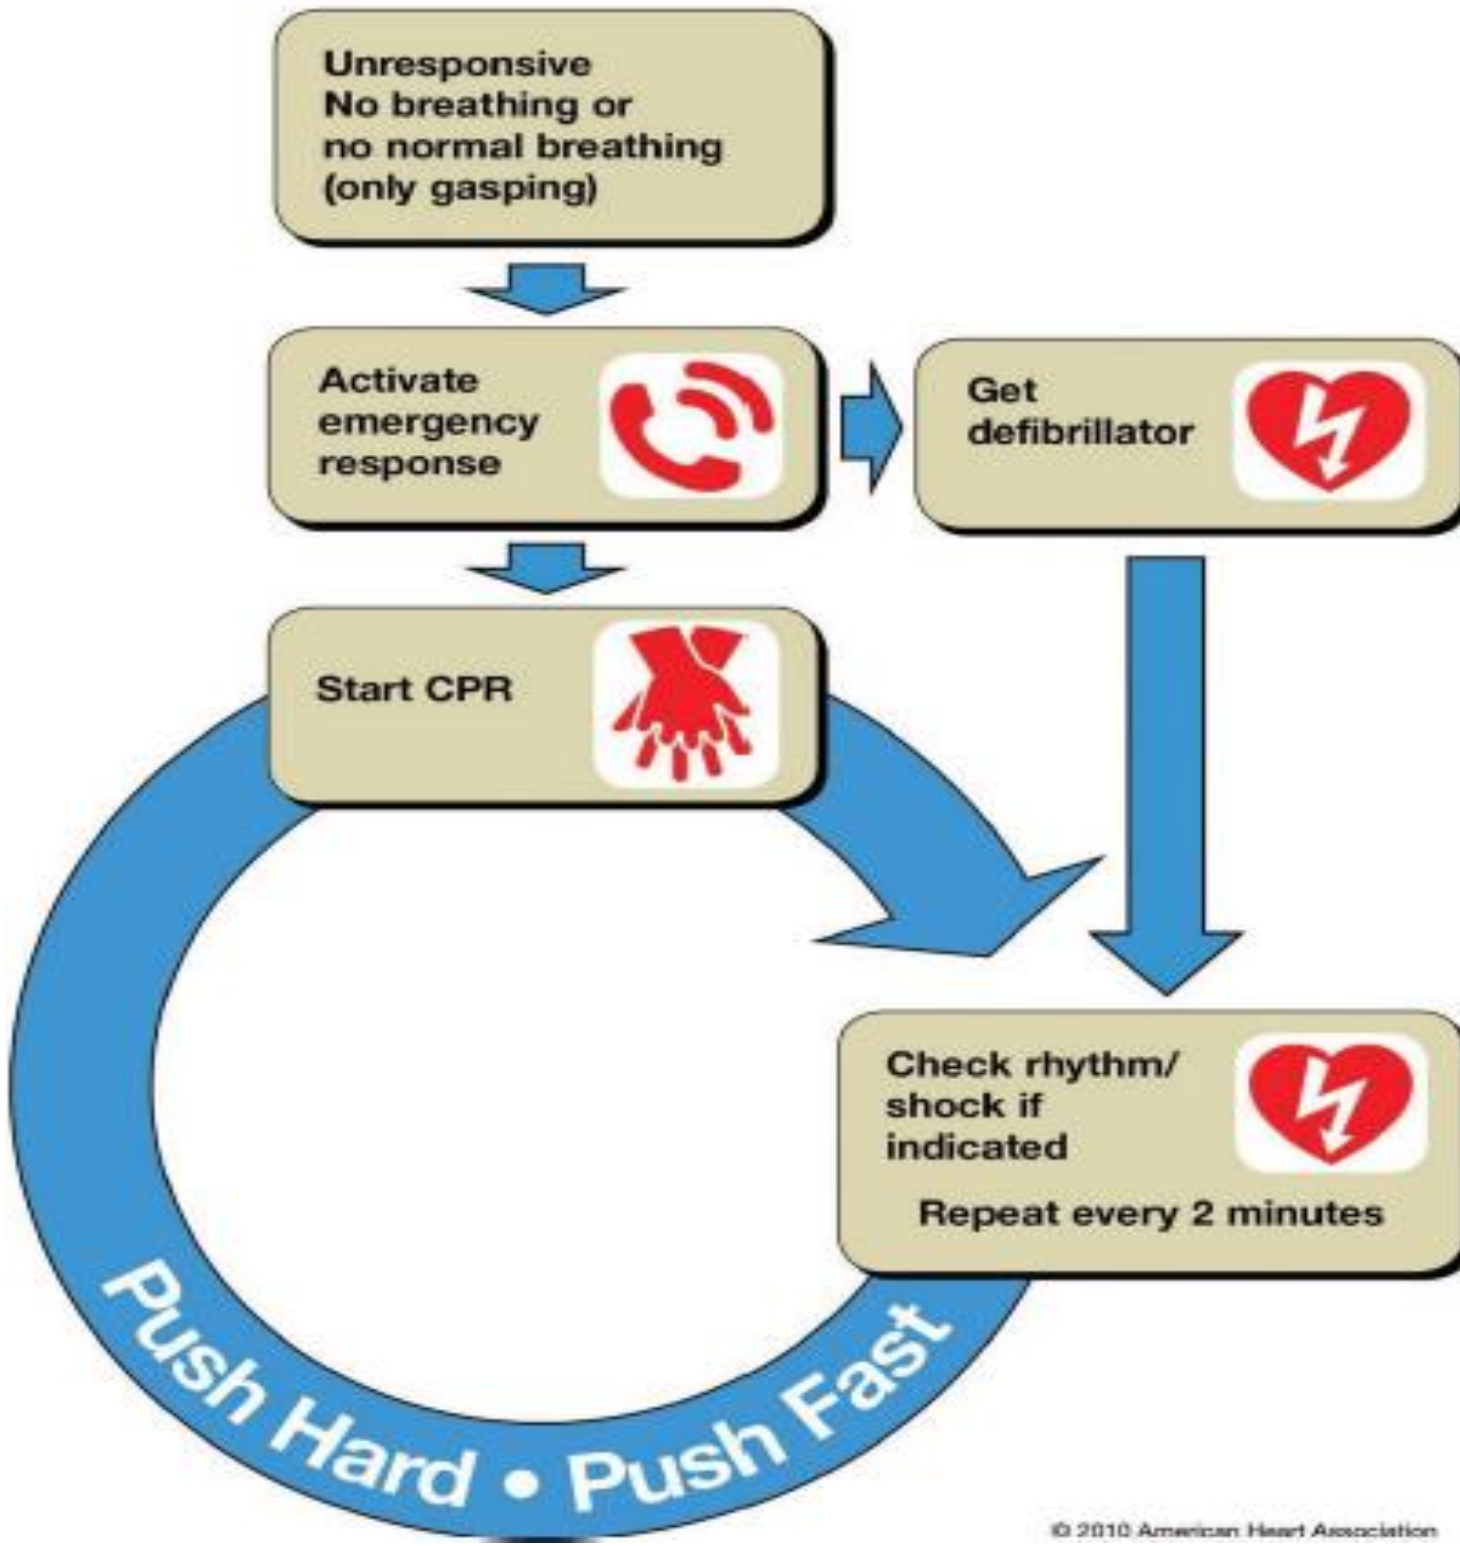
Unresponsive
No breathing or no normal breathing (only gasping)

Activate emergency response

Get defibrillator

Start CPR

Check rhythm/ shock if indicated

Repeat every 2 minutes

Push Hard • Push Fast

© 2010 American Heart Association